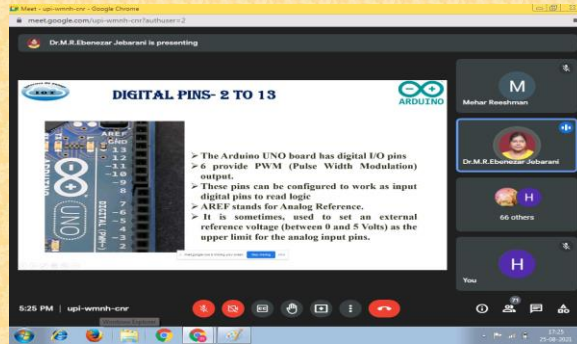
Meet - upi-wmnh-cnr - Google Chrome
meet.google.com/upi-wmnh-cnr?authuser=2

Dr.M.R.Ebenezar Jebarani is presenting

DIGITAL PINS- 2 TO 13

ARDUINO

AREF
GND
13
12
~11
~10
~9
8
7
~6
~5
4
~3
2
UNO

➢ The Arduino UNO board has digital I/O pins
➢ 6 provide PWM (Pulse Width Modulation) output.
➢ These pins can be configured to work as input digital pins to read logic
➢ AREF stands for Analog Reference.
➢ It is sometimes, used to set an external reference voltage (between 0 and 5 Volts) as the upper limit for the analog input pins.

meet.google.com is sharing your screen. Stop sharing Hide

M
Mehar Reeshman

Dr.M.R.Ebenezar Jebarani

H
66 others

H
You

5:25 PM | upi-wmnh-cnr

71

17:25
25-08-2021